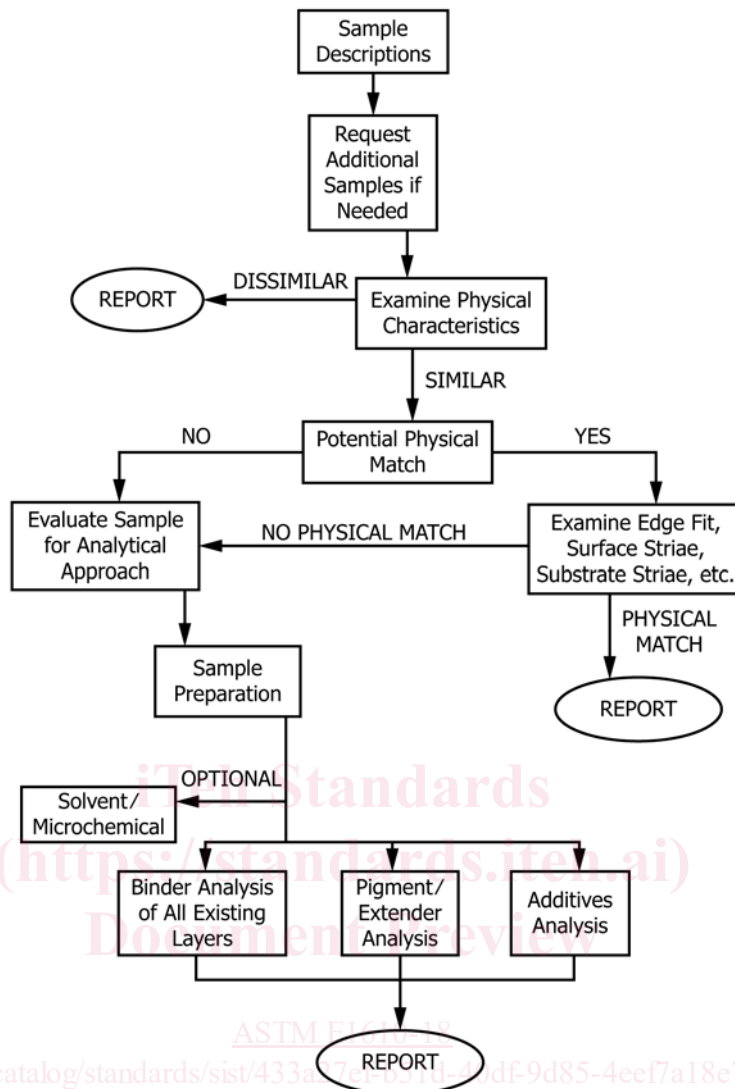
Sample Descriptions

Request Additional Samples if Needed

REPORT

DISSIMILAR

Examine Physical Characteristics

SIMILAR

NO

Potential Physical Match

YES

Evaluate Sample for Analytical Approach

NO PHYSICAL MATCH

Examine Edge Fit, Surface Striae, Substrate Striae, etc.

PHYSICAL MATCH

REPORT

Sample Preparation

OPTIONAL

Solvent/ Microchemical

iTeh Standards
(https://standards.iteh.ai)
Document Preview

Binder Analysis of All Existing Layers

Pigment/ Extender Analysis

Additives Analysis

ASTM E1610-18

catalog/standards/sist/433a27ef-b51d-40df-9d85-4eef7a18e7

REPORT